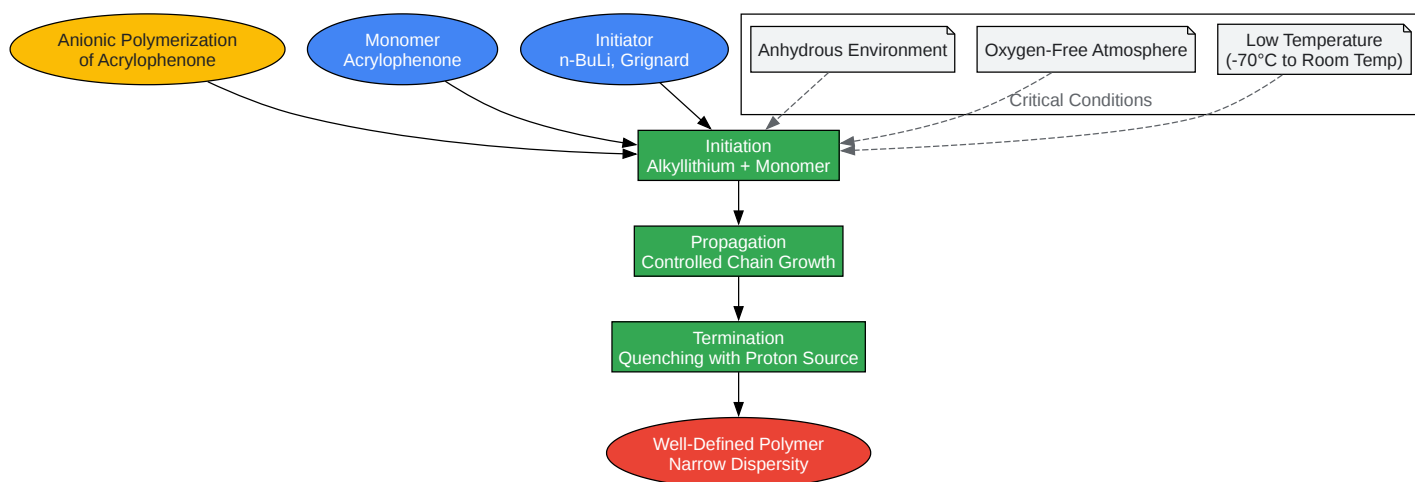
Anionic Polymerization of Acrylophenone

Monomer Acrylophenone

Initiator n-BuLi, Grignard

Anhydrous Environment

Oxygen-Free Atmosphere

Low Temperature (-70°C to Room Temp)

Critical Conditions

Initiation Alkyllithium + Monomer

Propagation Controlled Chain Growth

Termination Quenching with Proton Source

Well-Defined Polymer Narrow Dispersity